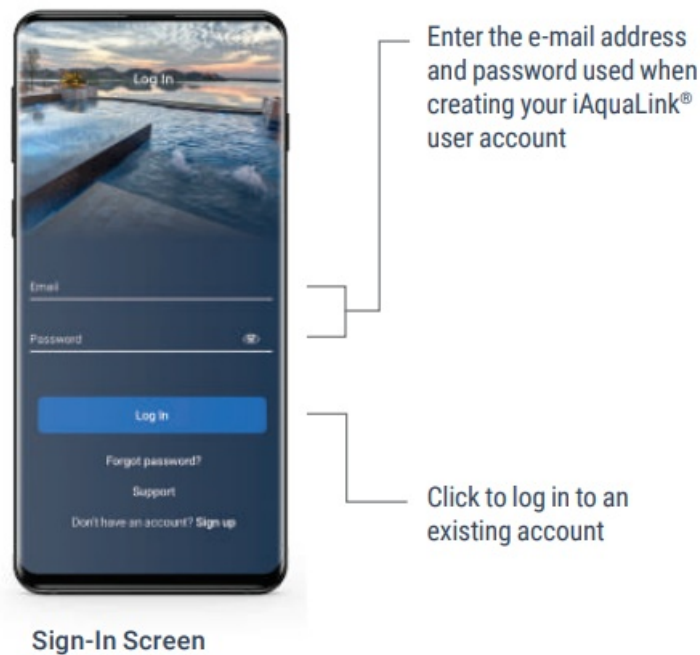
Log In

Email

Password

Log In

Forgot password?

Support

Don't have an account? Sign up

Enter the e-mail address and password used when creating your iAquaLink® user account

Click to log in to an existing account

Sign-In Screen